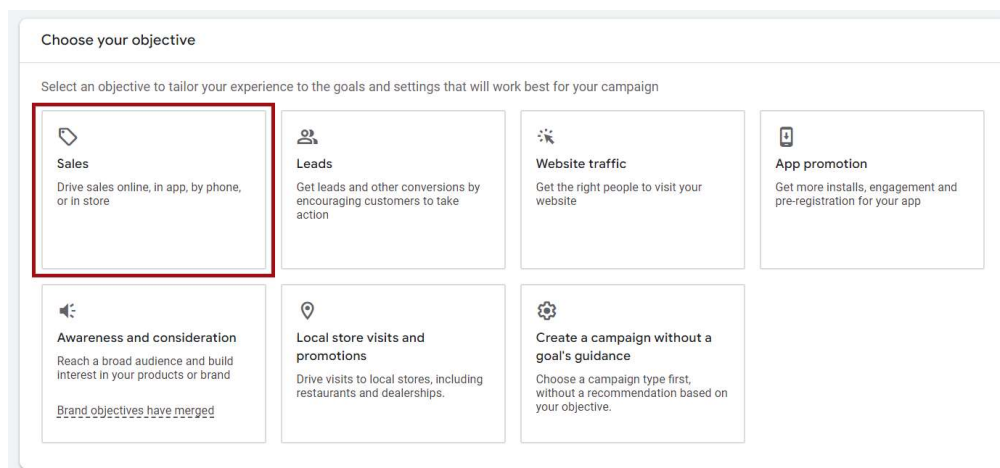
Choose your objective

Select an objective to tailor your experience to the goals and settings that will work best for your campaign

Sales
Drive sales online, in app, by phone, or in store

Leads
Get leads and other conversions by encouraging customers to take action

Website traffic
Get the right people to visit your website

App promotion
Get more installs, engagement and pre-registration for your app

Awareness and consideration
Reach a broad audience and build interest in your products or brand

Brand objectives have merged

Local store visits and promotions
Drive visits to local stores, including restaurants and dealerships.

Create a campaign without a goal's guidance
Choose a campaign type first, without a recommendation based on your objective.